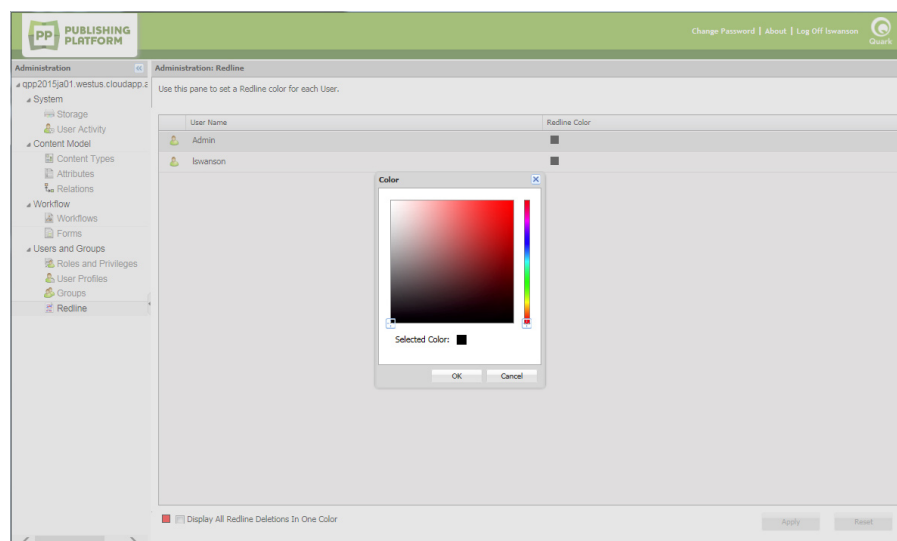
PP PUBLISHING PLATFORM

Change Password | About | Log Off lswanson

Quark

Administration

qpp2015ja01.westus.cloudapp.a
System
Storage
User Activity
Content Model
Content Types
Attributes
Relations
Workflow
Workflows
Forms
Users and Groups
Roles and Privileges
User Profiles
Groups
Redline

Administration: Redline

Use this pane to set a Redline color for each User.

| User Name | Redline Color |
|---|---|
| Admin | |
| lswanson | |

Color

Selected Color:

OK Cancel

Display All Redline Deletions In One Color

Apply Reset